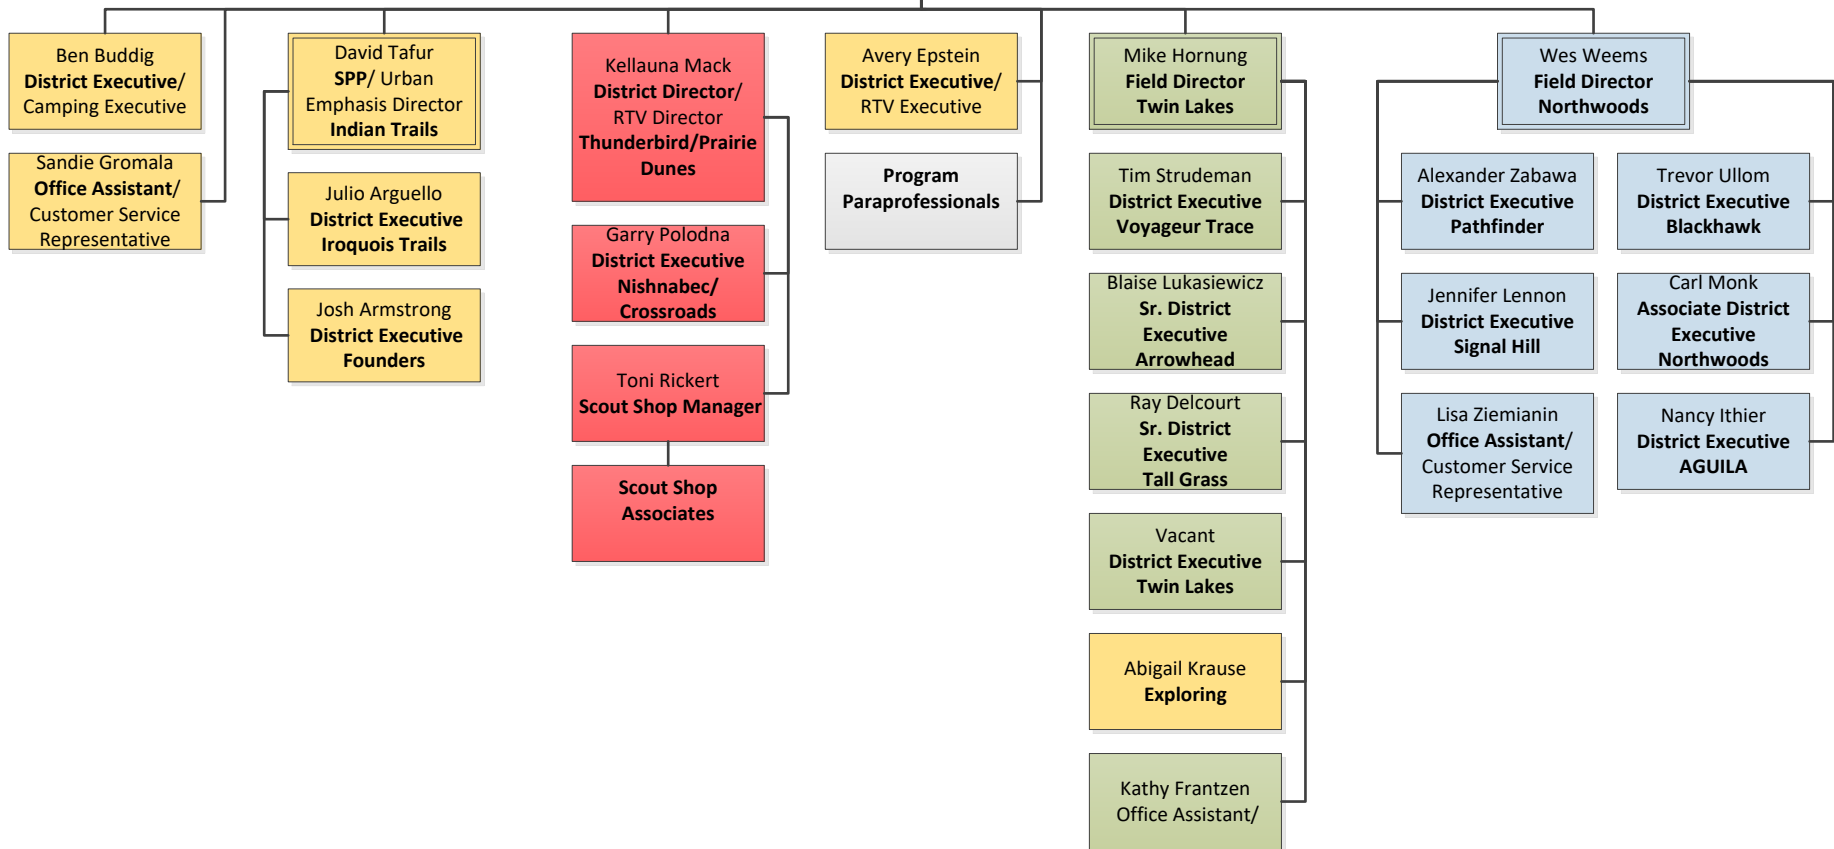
Ben Buddig
District Executive/
Camping Executive

Sandie Gromala
Office Assistant/
Customer Service
Representative

David Tafur
SPP/ Urban
Emphasis Director
Indian Trails

Julio Arguello
District Executive
Iroquois Trails

Josh Armstrong
District Executive
Founders

Kellauna Mack
District Director/
RTV Director
Thunderbird/Prairie
Dunes

Garry Polodna
District Executive
Nishnabec/
Crossroads

Toni Rickert
Scout Shop Manager

Scout Shop
Associates

Avery Epstein
District Executive/
RTV Executive

Program
Paraprofessionals

Mike Hornung
Field Director
Twin Lakes

Tim Strudeman
District Executive
Voyageur Trace

Blaise Lukasiewicz
Sr. District
Executive
Arrowhead

Ray Delcourt
Sr. District
Executive
Tall Grass

Vacant
District Executive
Twin Lakes

Abigail Krause
Exploring

Kathy Frantzen
Office Assistant/

Wes Weems
Field Director
Northwoods

Alexander Zabawa
District Executive
Pathfinder

Trevor Ullom
District Executive
Blackhawk

Jennifer Lennon
District Executive
Signal Hill

Carl Monk
Associate District
Executive
Northwoods

Lisa Ziemianin
Office Assistant/
Customer Service
Representative

Nancy Ithier
District Executive
AGUILA